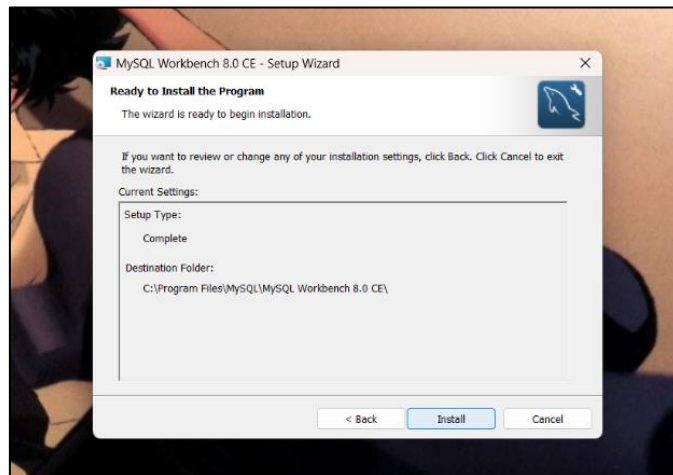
MySQL Workbench 8.0 CE - Setup Wizard

×

Ready to Install the Program

The wizard is ready to begin installation.

If you want to review or change any of your installation settings, click Back. Click Cancel to exit the wizard.

Current Settings:

Setup Type:

Complete

Destination Folder:

C:\Program Files\MySQL\MySQL Workbench 8.0 CE\

< Back

Install

Cancel